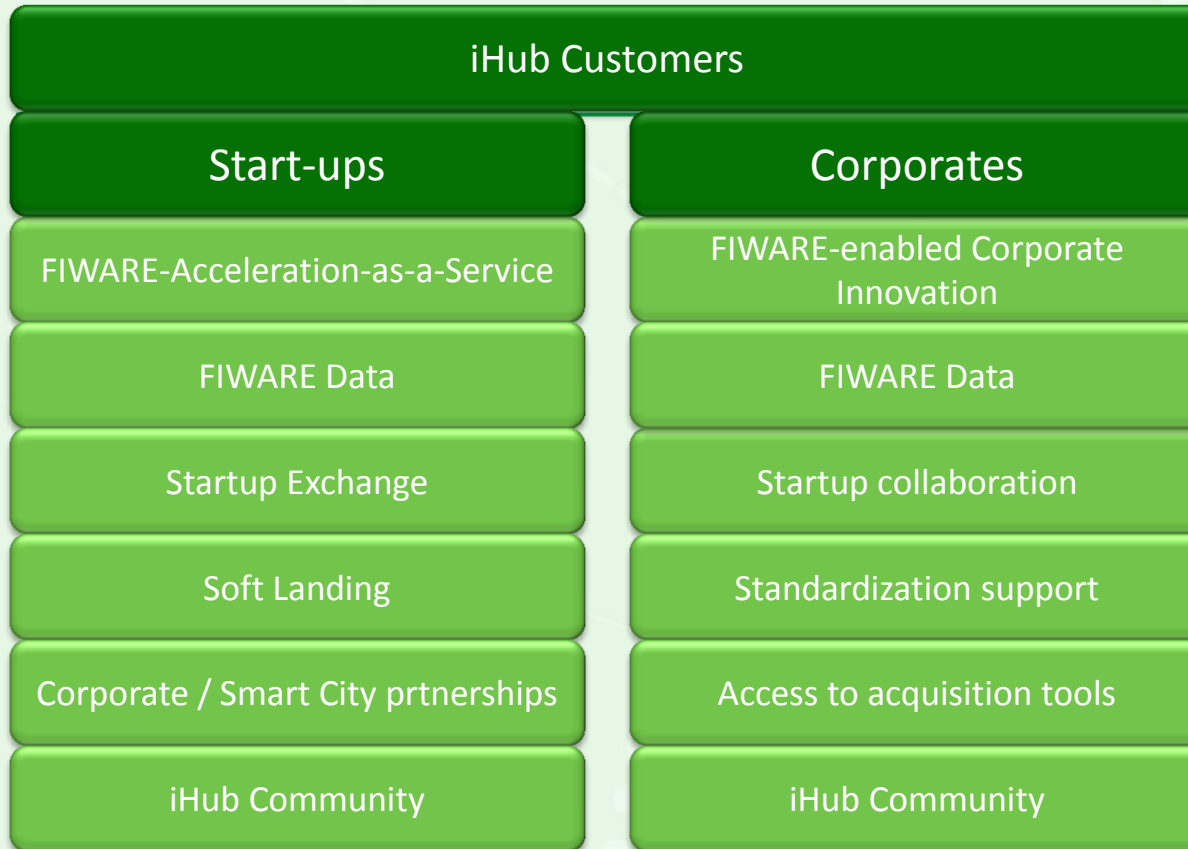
iHub Customers

Start-ups

FIWARE-Acceleration-as-a-Service

FIWARE Data

Startup Exchange

Soft Landing

Corporate / Smart City prtnerships

iHub Community

Corporates

FIWARE-enabled Corporate Innovation

FIWARE Data

Startup collaboration

Standardization support

Access to acquisition tools

iHub Community